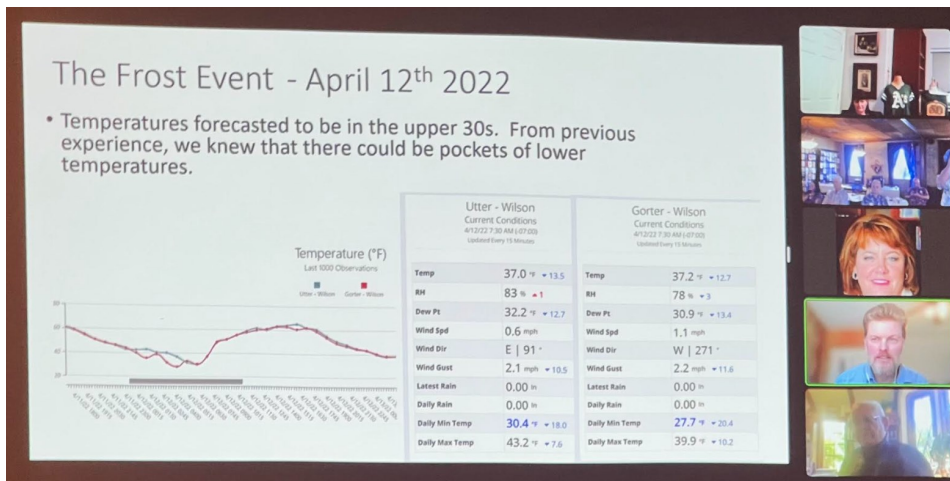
The Frost Event - April 12th 2022

• Temperatures forecasted to be in the upper 30s. From previous experience, we knew that there could be pockets of lower temperatures.

Temperature (°F)
Last 1000 Observations
Utter - Wilson Gorter - Wilson

Utter - Wilson
Current Conditions
4/12/22 7:30 AM (-07:00)
Updated Every 15 Minutes

| | |
|---|---|
| Temp | 37.0 °F ▾ 13.5 |
| RH | 83 % ▴ 1 |
| Dew Pt | 32.2 °F ▾ 12.7 |
| Wind Spd | 0.6 mph |
| Wind Dir | E \| 91 ° |
| Wind Gust | 2.1 mph ▾ 10.5 |
| Latest Rain | 0.00 in |
| Daily Rain | 0.00 in |
| Daily Min Temp | 30.4 °F ▾ 18.0 |
| Daily Max Temp | 43.2 °F ▾ 7.6 |

Gorter - Wilson
Current Conditions
4/12/22 7:30 AM (-07:00)
Updated Every 15 Minutes

| | |
|---|---|
| Temp | 37.2 °F ▾ 12.7 |
| RH | 78 % ▾ 3 |
| Dew Pt | 30.9 °F ▾ 13.4 |
| Wind Spd | 1.1 mph |
| Wind Dir | W \| 271 ° |
| Wind Gust | 2.2 mph ▾ 11.6 |
| Latest Rain | 0.00 in |
| Daily Rain | 0.00 in |
| Daily Min Temp | 27.7 °F ▾ 20.4 |
| Daily Max Temp | 39.9 °F ▾ 10.2 |